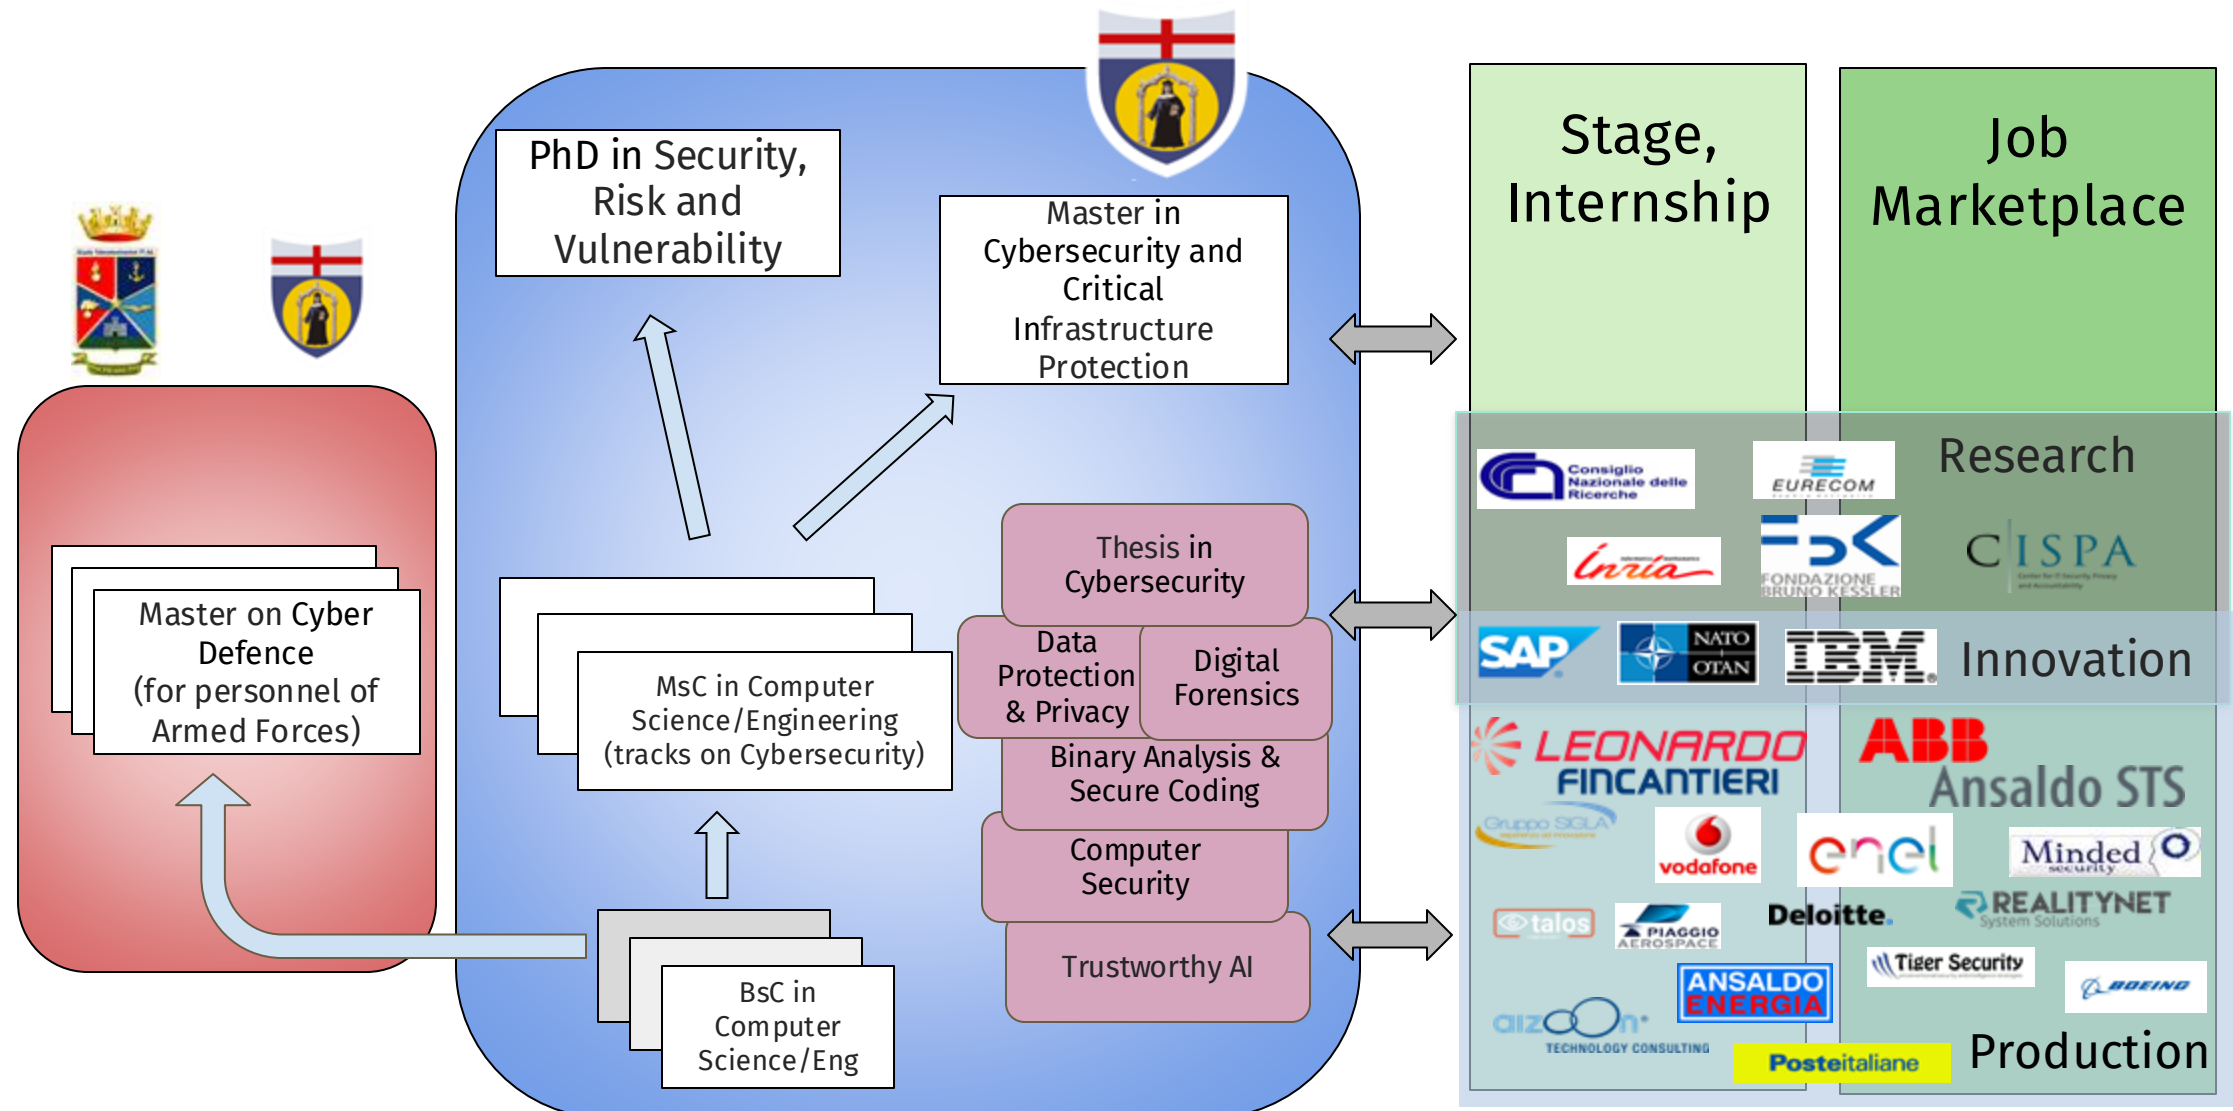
PhD in Security, Risk and Vulnerability

Master in Cybersecurity and Critical Infrastructure Protection

Master on Cyber Defence (for personnel of Armed Forces)

MsC in Computer Science/Engineering (tracks on Cybersecurity)

BsC in Computer Science/Eng

Thesis in Cybersecurity

Data Protection & Privacy

Digital Forensics

Binary Analysis & Secure Coding

Computer Security

Trustworthy AI

Stage, Internship

Job Marketplace

Research

Consiglio Nazionale delle Ricerche

EURECOM

Inria

FONDAZIONE BRUNO KESSLER

CISPA

SAP

NATO OTAN

IBM

Innovation

LEONARDO

FINCANTIERI

ABB

Ansaldo STS

Gruppo SIGLA

vodafone

enel

Minded security

talos

PIAGGIO AEROSPACE

Deloitte.

REALITYNET System Solutions

Tiger Security

ANSALDO ENERGIA

BOEING

aizoon TECHNOLOGY CONSULTING

Posteitaliane

Production